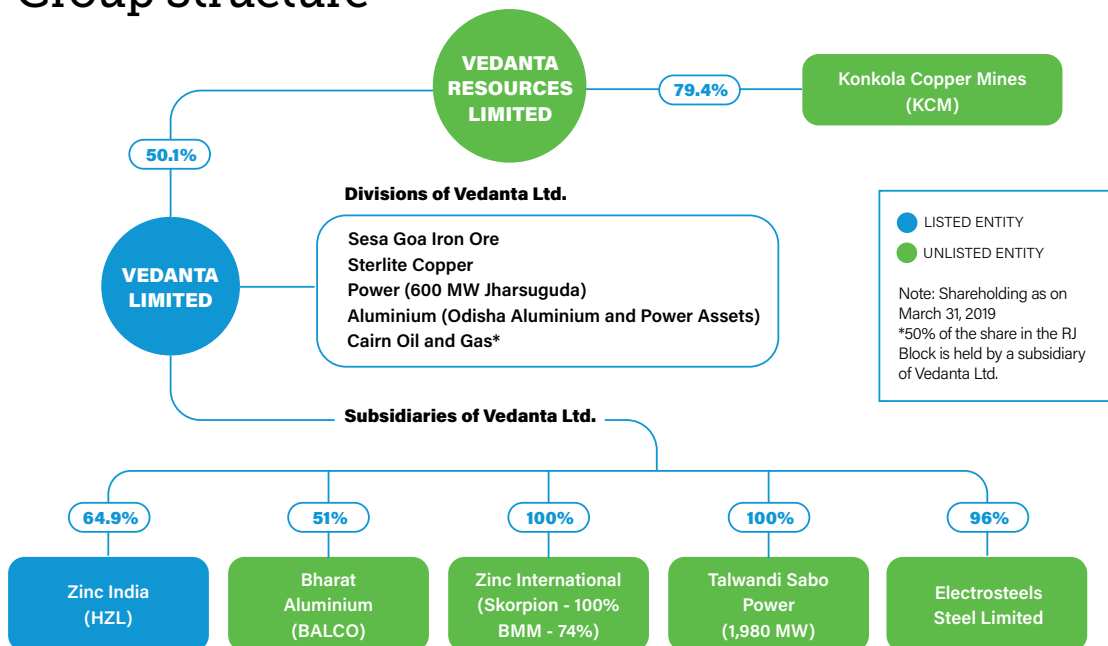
Group structure

VEDANTA RESOURCES LIMITED

79.4%

Konkola Copper Mines (KCM)

50.1%

Divisions of Vedanta Ltd.

VEDANTA LIMITED

Sesa Goa Iron Ore
Sterlite Copper
Power (600 MW Jharsuguda)
Aluminium (Odisha Aluminium and Power Assets)
Cairn Oil and Gas*

LISTED ENTITY
UNLISTED ENTITY

Note: Shareholding as on March 31, 2019
*50% of the share in the RJ Block is held by a subsidiary of Vedanta Ltd.

Subsidiaries of Vedanta Ltd.

64.9%
Zinc India (HZL)

51%
Bharat Aluminium (BALCO)

100%
Zinc International (Skorpion - 100% BMM - 74%)

100%
Talwandi Sabo Power (1,980 MW)

96%
Electrosteels Steel Limited